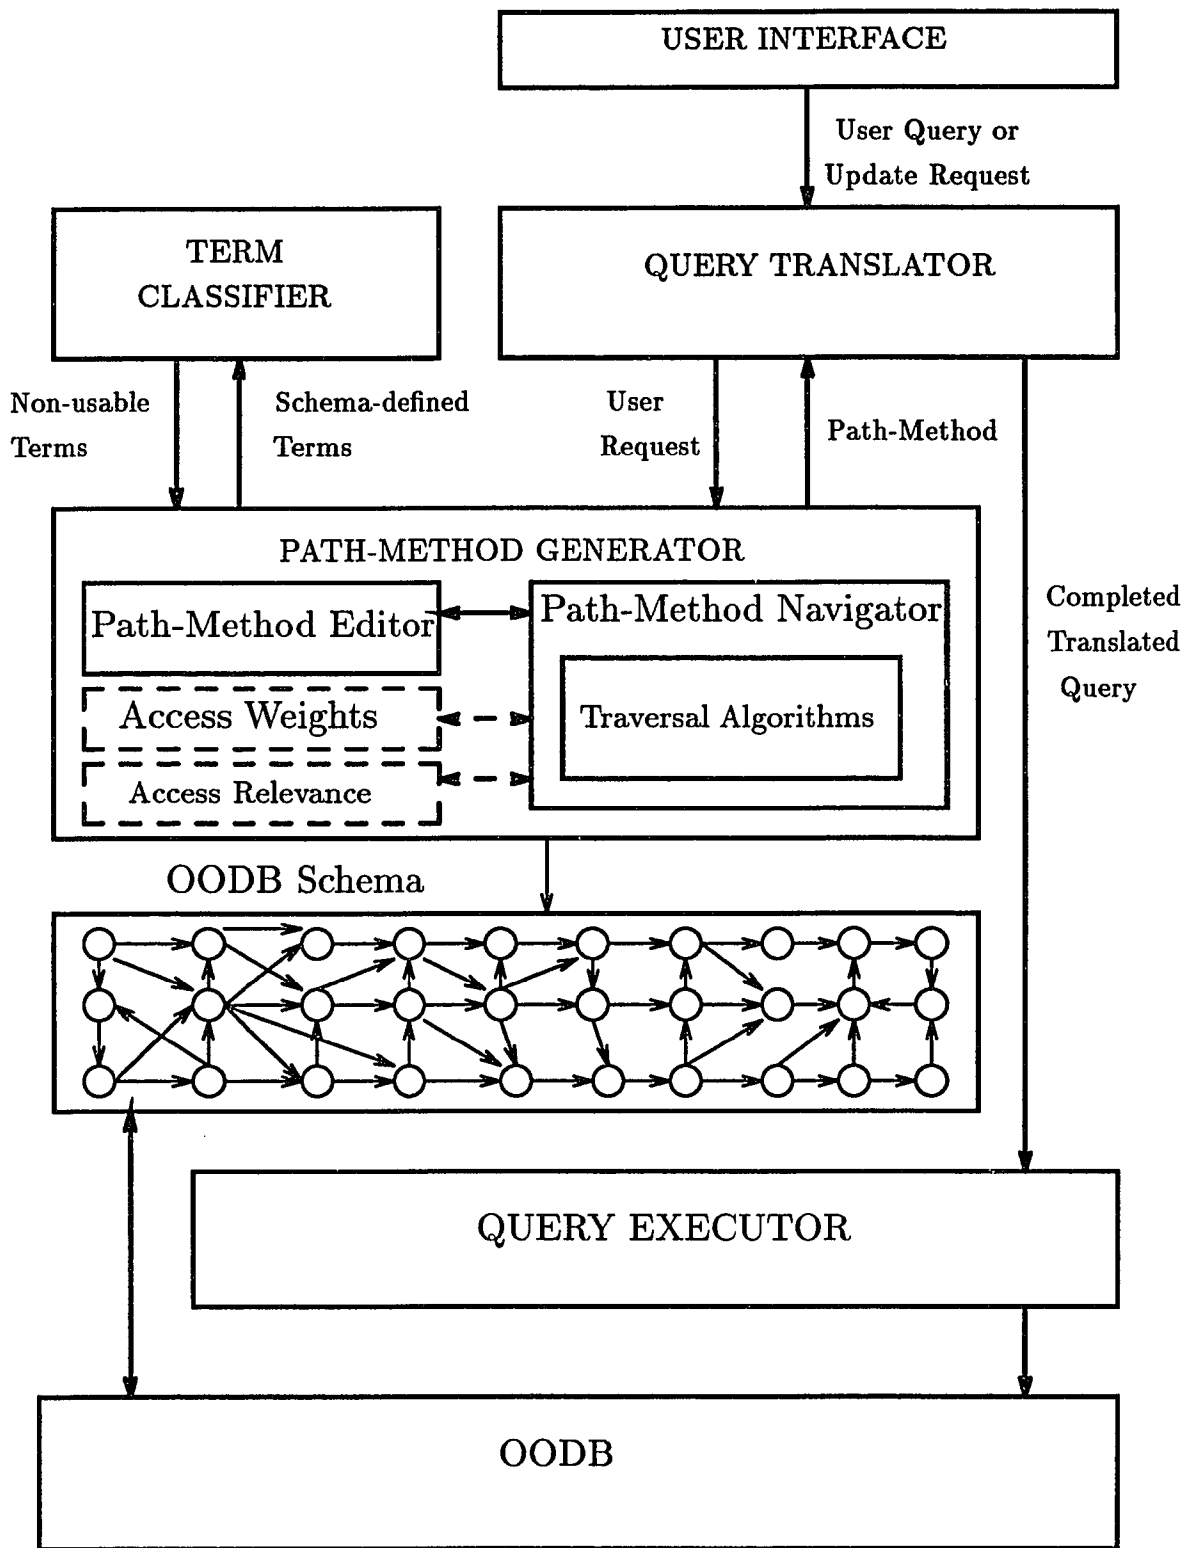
USER INTERFACE

User Query or Update Request

TERM CLASSIFIER

QUERY TRANSLATOR

Non-usable Terms

Schema-defined Terms

User Request

Path-Method

PATH-METHOD GENERATOR

Path-Method Editor

Path-Method Navigator

Access Weights

Traversal Algorithms

Access Relevance

Completed Translated Query

OODB Schema

QUERY EXECUTOR

OODB